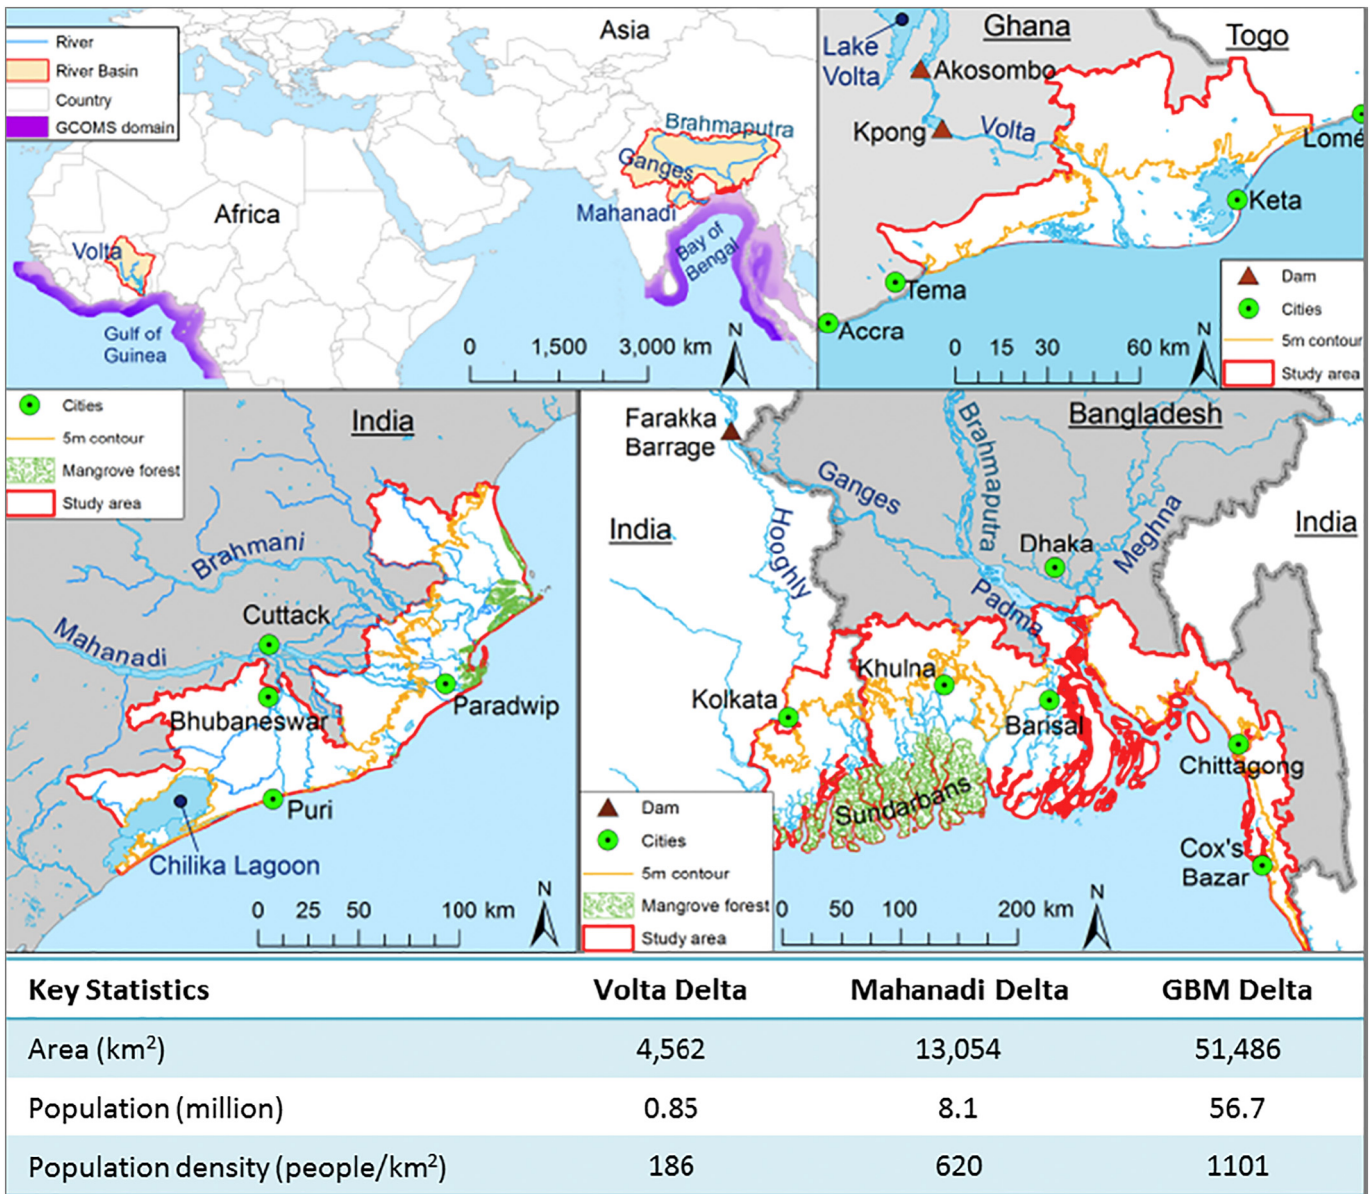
River
River Basin
Country
GCOMS domain

Asia
Africa
Volta
Gulf of Guinea
Brahmaputra
Ganges
Mahanadi
Bay of Bengal
0 1,500 3,000 km
N

Lake Volta
Ghana
Togo
Akosombo
Kpong
Volta
Lomé
Keta
Tema
Accra
Dam
Cities
5m contour
Study area
0 15 30 60 km
N

Cities
5m contour
Mangrove forest
Study area
India
Brahmani
Mahanadi
Cuttack
Bhubaneswar
Paradwip
Puri
Chilika Lagoon
0 25 50 100 km
N

Farakka Barrage
Bangladesh
India
Ganges
Brahmaputra
Hooghly
Dhaka
Meghna
India
Padma
Khulna
Kolkata
Barisal
Chittagong
Sundarbans
Cox's Bazar
Dam
Cities
5m contour
Mangrove forest
Study area
0 50 100 200 km
N

| Key Statistics | Volta Delta | Mahanadi Delta | GBM Delta |
|---|---|---|---|
| Area (km$^2$) | 4,562 | 13,054 | 51,486 |
| Population (million) | 0.85 | 8.1 | 56.7 |
| Population density (people/km$^2$) | 186 | 620 | 1101 |